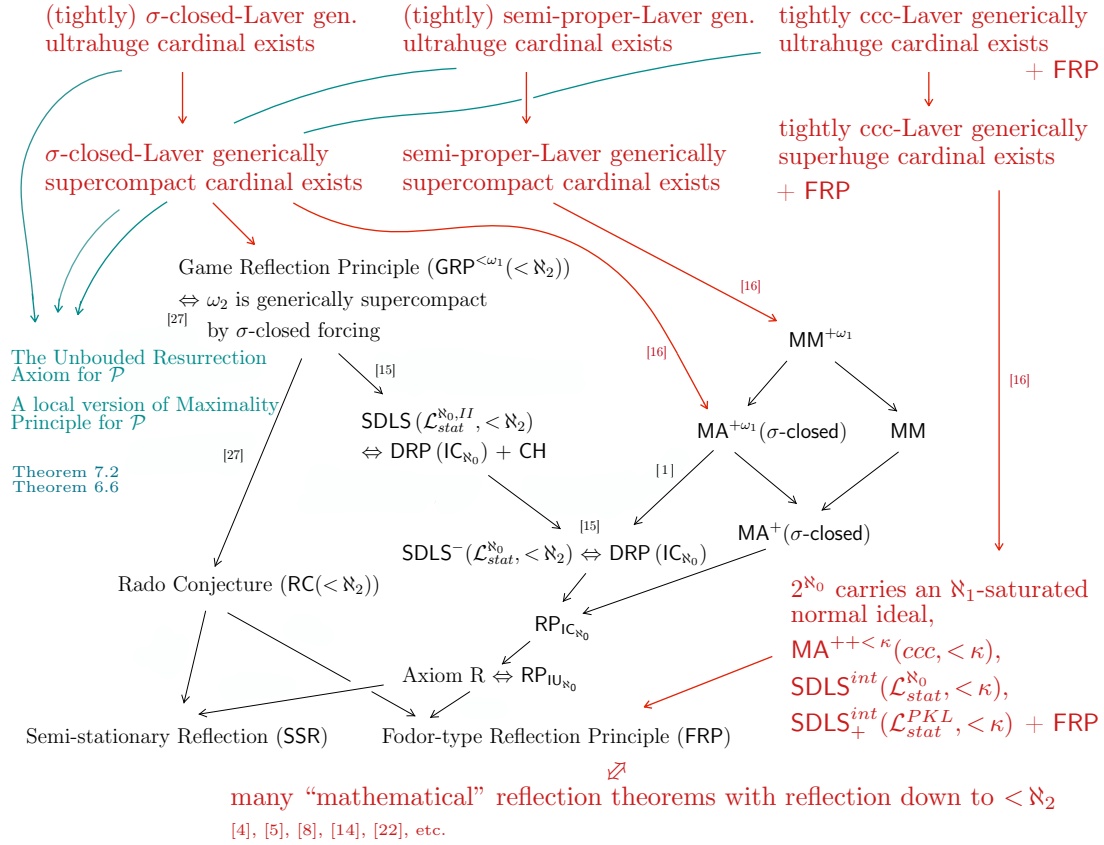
(tightly) $\sigma$-closed-Laver gen. ultrahuge cardinal exists

(tightly) semi-proper-Laver gen. ultrahuge cardinal exists

tightly ccc-Laver generically ultrahuge cardinal exists + FRP

$\sigma$-closed-Laver generically supercompact cardinal exists

semi-proper-Laver generically supercompact cardinal exists

tightly ccc-Laver generically superhuge cardinal exists + FRP

Game Reflection Principle ($\mathsf{GRP}^{<\omega_1}(<\aleph_2)$)
$\Leftrightarrow$ $\omega_2$ is generically supercompact
[27] by $\sigma$-closed forcing

The Unbouded Resurrection Axiom for $\mathcal{P}$

A local version of Maximality Principle for $\mathcal{P}$

Theorem 7.2
Theorem 6.6

[16]

$\mathsf{MM}^{+\omega_1}$

[16]

[16]

[15]

$\mathsf{SDLS}\,(\mathcal{L}^{\aleph_0,II}_{stat},<\aleph_2)$
$\Leftrightarrow$ $\mathsf{DRP}\,(\mathsf{IC}_{\aleph_0})$ + $\mathsf{CH}$

$\mathsf{MA}^{+\omega_1}(\sigma$-closed)

$\mathsf{MM}$

[27]

[1]

[15]

$\mathsf{SDLS}^-(\mathcal{L}^{\aleph_0}_{stat},<\aleph_2)$ $\Leftrightarrow$ $\mathsf{DRP}\,(\mathsf{IC}_{\aleph_0})$

$\mathsf{MA}^+(\sigma$-closed)

Rado Conjecture ($\mathsf{RC}(<\aleph_2)$)

$\mathsf{RP}_{\mathsf{IC}_{\aleph_0}}$

$2^{\aleph_0}$ carries an $\aleph_1$-saturated normal ideal,
$\mathsf{MA}^{++<\kappa}(ccc,<\kappa)$,
$\mathsf{SDLS}^{int}(\mathcal{L}^{\aleph_0}_{stat},<\kappa)$,
$\mathsf{SDLS}^{int}_+(\mathcal{L}^{PKL}_{stat},<\kappa)$ + FRP

Axiom R $\Leftrightarrow$ $\mathsf{RP}_{\mathsf{IU}_{\aleph_0}}$

Semi-stationary Reflection ($\mathsf{SSR}$)

Fodor-type Reflection Principle ($\mathsf{FRP}$)

many “mathematical” reflection theorems with reflection down to $<\aleph_2$
[4], [5], [8], [14], [22], etc.